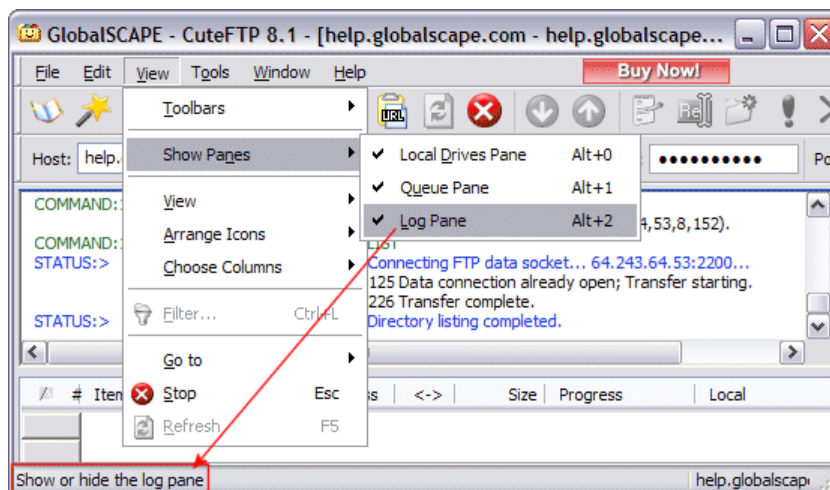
GlobalSCAPE - CuteFTP 8.1 - [help.globalscape.com - help.globalscape...

File Edit View Tools Window Help

Buy Now!

Toolbars

Show Panes

View

Arrange Icons

Choose Columns

Filter... Ctrl+L

Go to

Stop Esc

Refresh F5

Local Drives Pane Alt+0

Queue Pane Alt+1

Log Pane Alt+2

Host: help.

URL

••••••••••

Po

COMMAND:

COMMAND:

STATUS:>

STATUS:>

4,53,8,152).

LIST

Connecting FTP data socket... 64.243.64.53:2200...

125 Data connection already open; Transfer starting.

226 Transfer complete.

Directory listing completed.

# Item s <-> Size Progress Local

Show or hide the log pane

help.globalscap